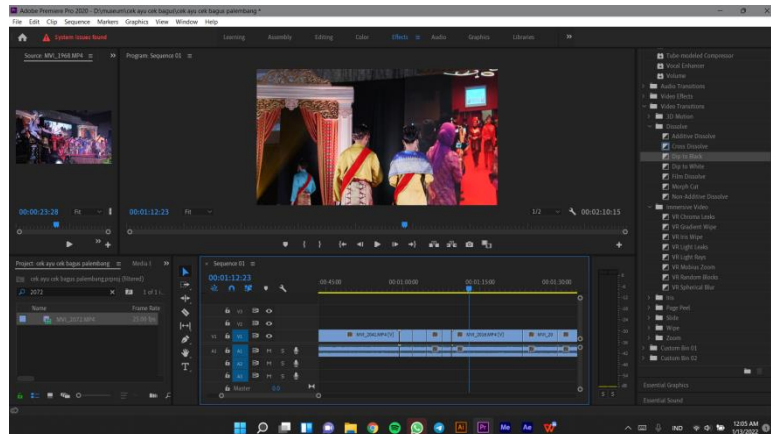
Adobe Premiere Pro 2020 - D:\museum\cek ayu cek bagus\cek ayu cek bagus palembang *

File Edit Clip Sequence Markers Graphics View Window Help

System Issues found

Learning Assembly Editing Color Effects Audio Graphics Libraries

Source: MVI_1968.MP4

Program: Sequence 01

00:00:23:28 Fit

00:01:12:23 Fit

1/2

00:02:10:15

Project: cek ayu cek bagus palembang

Media I

cek ayu cek bagus palembang.prproj (filtered)

2072

1 of 1 i

Name

Frame Rate

MVI_2072.MP4

25.00 fps

Sequence 01

00:01:12:23

:00:45:00

00:01:00:00

00:01:15:00

00:01:30:00

V3

V2

V1

A1

A2

A3

Master

0.0

MVI_2066.MP4 [V]

MVI_2068.MP4 [V]

MVI_20

Tube-modeled Compressor

Vocal Enhancer

Volume

Audio Transitions

Video Effects

Video Transitions

3D Motion

Dissolve

Additive Dissolve

Cross Dissolve

Dip to Black

Dip to White

Film Dissolve

Morph Cut

Non Additive Dissolve

Immersive Video

VR Chroma Leaks

VR Gradient Wipe

VR Iris Wipe

VR Light Leaks

VR Light Rays

VR Motion Zoom

VR Random Blocks

VR Spherical Blur

Iris

Page Peel

Slide

Wipe

Zoom

Custom Bin 01

Custom Bin 02

Essential Graphics

Essential Sound

IND

12:05 AM
3/13/2022